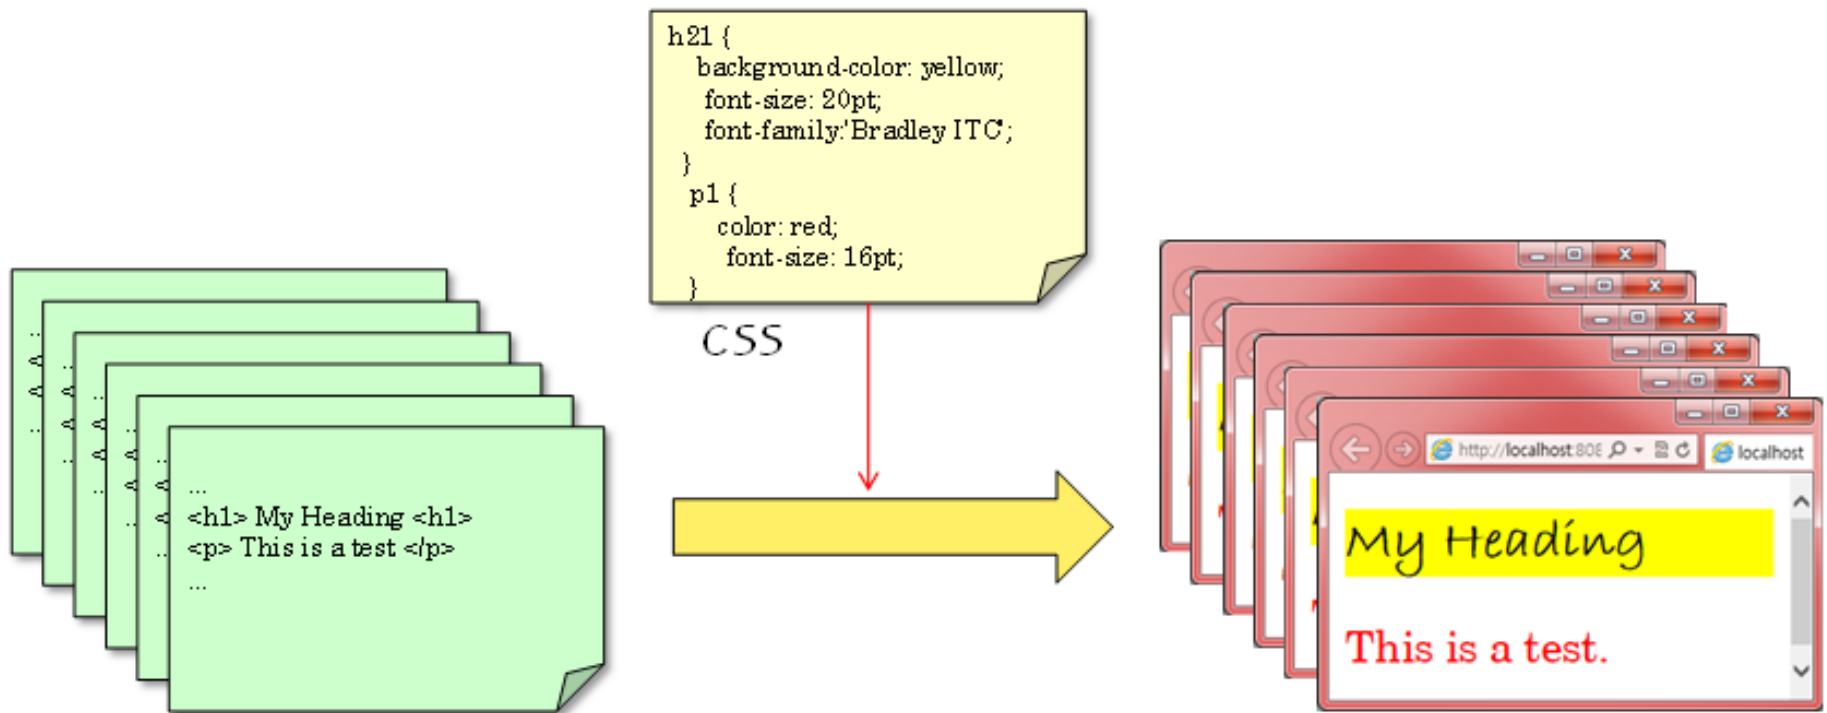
h21 {
background-color: yellow;
font-size: 20pt;
font-family:'Bradley ITC';
}
p1 {
color: red;
font-size: 16pt;
}

CSS

...
<h1> My Heading <h1>
<p> This is a test </p>
...

http://localhost:808
localhost

My Heading

This is a test.